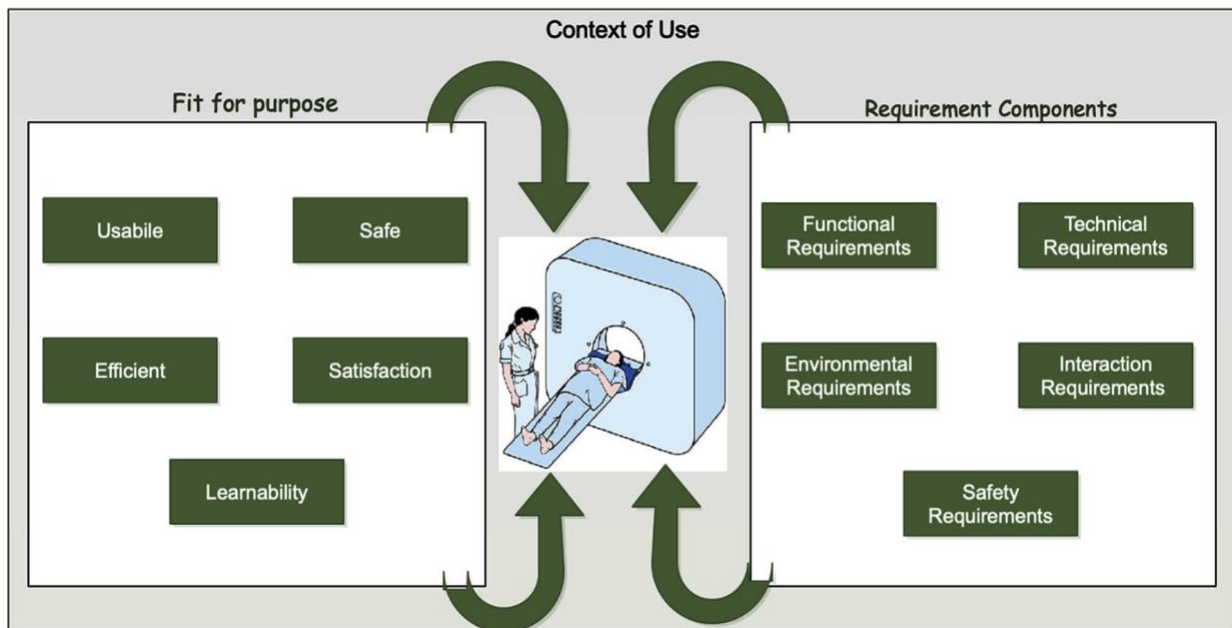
Context of Use

Fit for purpose

Usabile

Safe

Efficient

Satisfaction

Learnability

Requirement Components

Functional Requirements

Technical Requirements

Environmental Requirements

Interaction Requirements

Safety Requirements